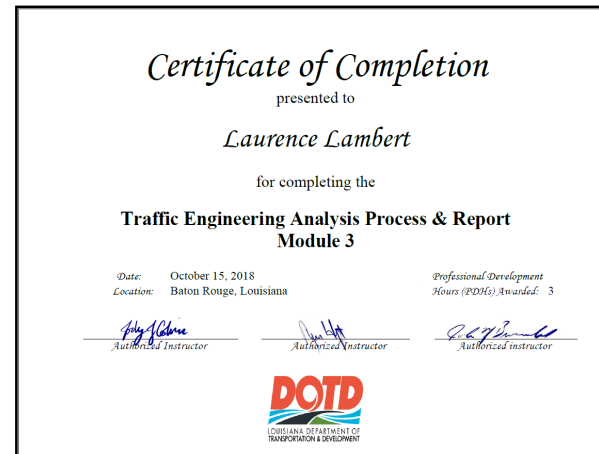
Certificate of Completion

presented to

Laurence Lambert

for completing the

Traffic Engineering Analysis Process & Report Module 3

Date: October 15, 2018
Location: Baton Rouge, Louisiana

Professional Development Hours (PDHs) Awarded: 3

Authorized Instructor

Authorized Instructor

Authorized instructor

DOTD
LOUISIANA DEPARTMENT OF TRANSPORTATION & DEVELOPMENT